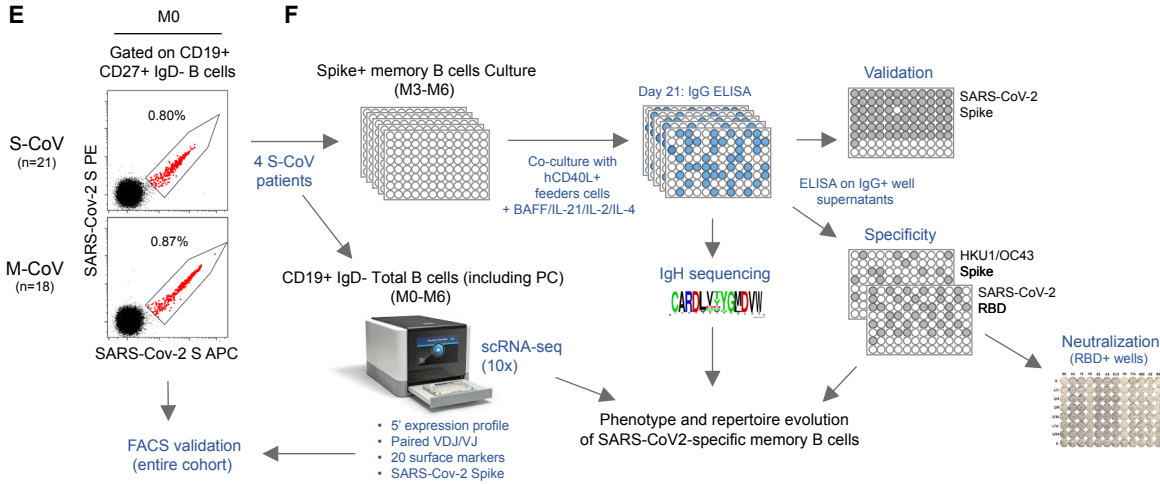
E

M0

Gated on CD19+ CD27+ IgD- B cells

0.80%

S-CoV
(n=21)

SARS-Cov-2 S PE

0.87%

M-CoV
(n=18)

SARS-Cov-2 S APC

FACS validation
(entire cohort)

F

4 S-CoV patients

Spike+ memory B cells Culture
(M3-M6)

Co-culture with hCD40L+ feeders cells + BAFF/IL-21/IL-2/IL-4

Day 21: IgG ELISA

Validation

SARS-CoV-2
Spike

ELISA on IgG+ well supernatants

Specificity

HKU1/OC43
Spike

SARS-CoV-2
RBD

IgH sequencing

CARDLVYYGMDVW

CD19+ IgD- Total B cells (including PC)
(M0-M6)

scRNA-seq
(10x)

• 5' expression profile
• Paired VDJ/VJ
• 20 surface markers
• SARS-Cov-2 Spike

Phenotype and repertoire evolution
of SARS-CoV2-specific memory B cells

Neutralization
(RBD+ wells)